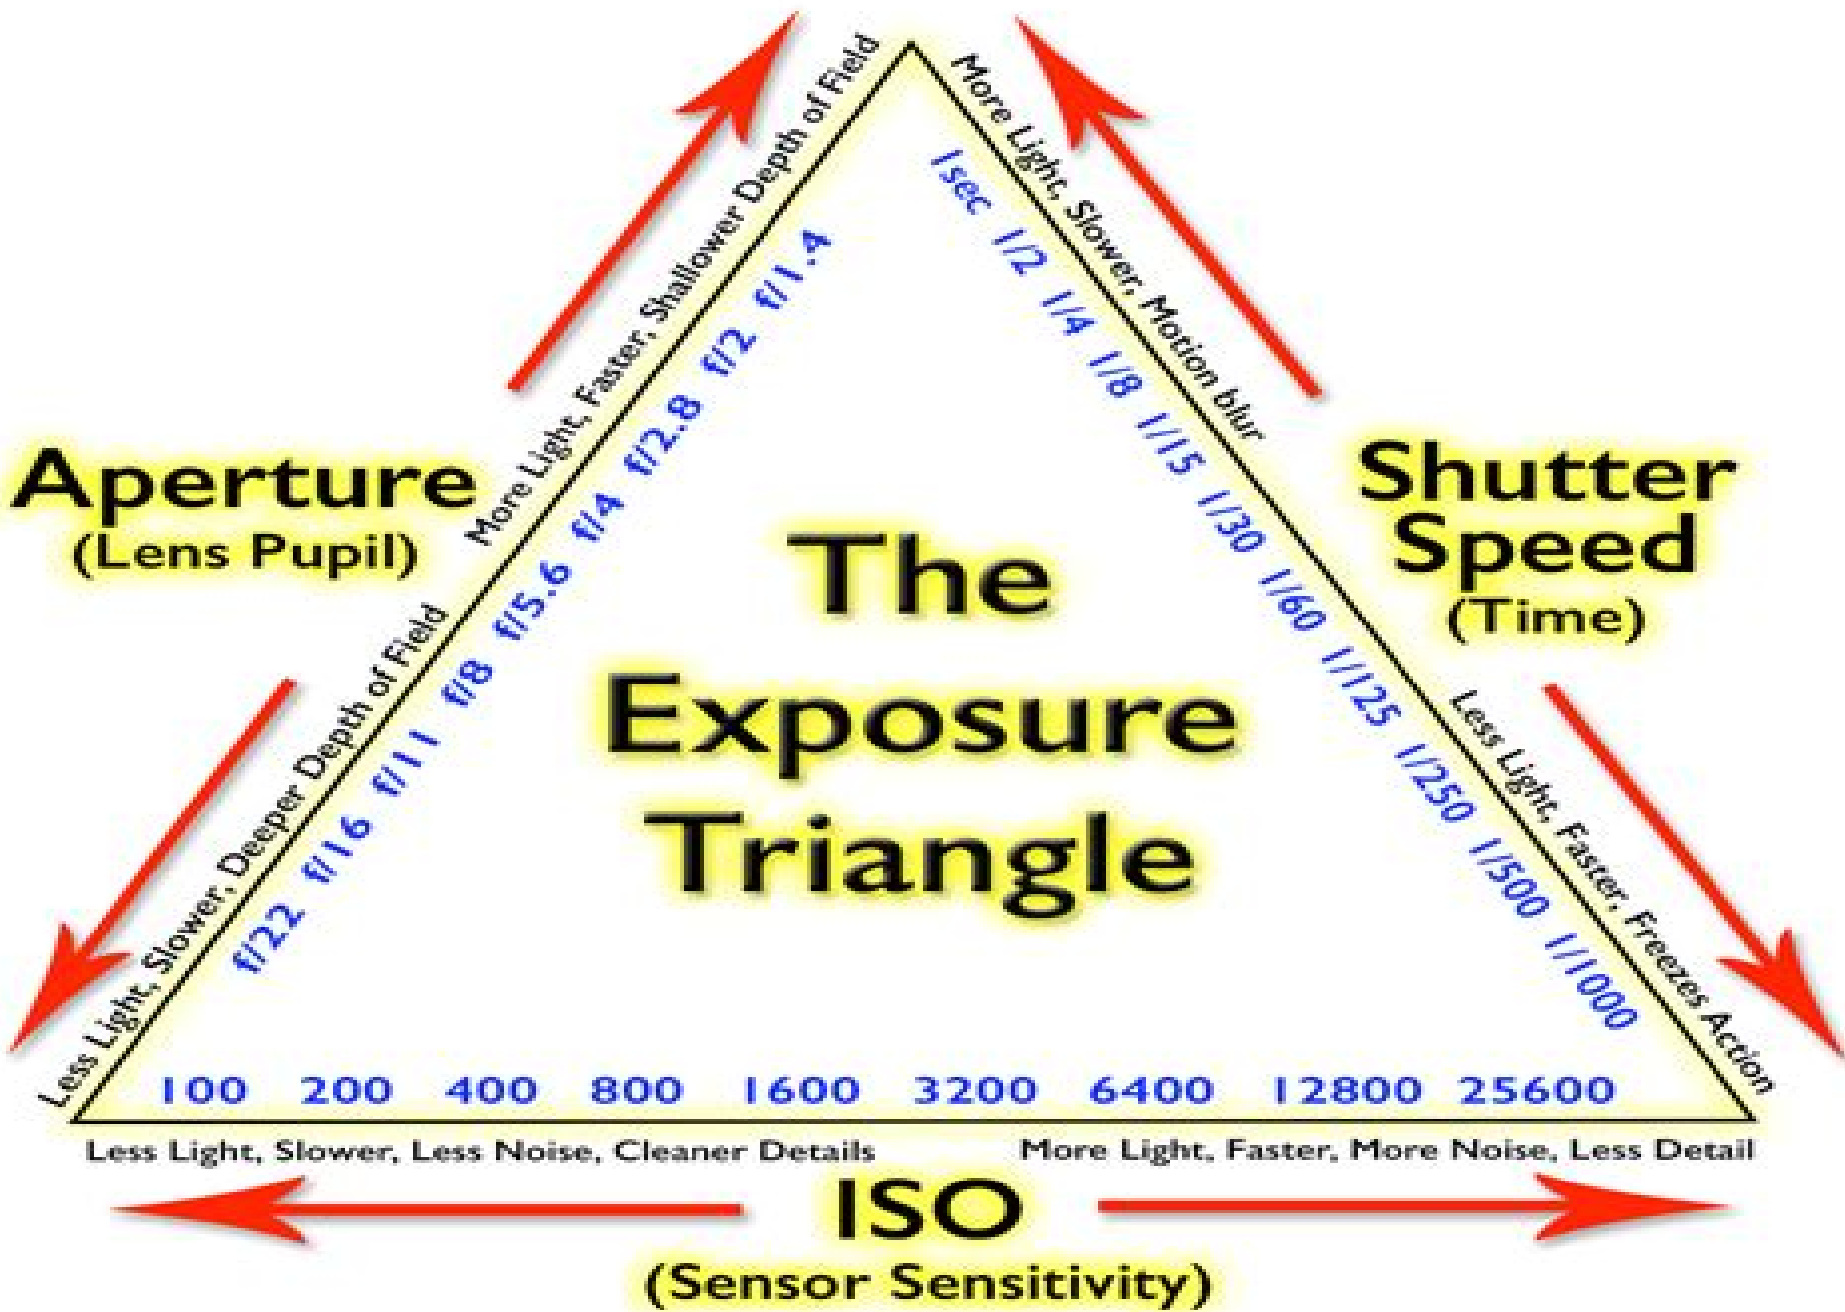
Aperture
(Lens Pupil)

Less Light, Slower, Deeper Depth of Field

More Light, Faster, Shallower Depth of Field

f/22 f/16 f/11 f/8 f/5.6 f/4 f/2.8 f/2 f/1.4

More Light, Slower, Motion blur

1sec 1/2 1/4 1/8 1/15 1/30 1/60 1/125 1/250 1/500 1/1000

Less Light, Faster, Freezes Action

Shutter Speed
(Time)

The Exposure Triangle

100 200 400 800 1600 3200 6400 12800 25600

Less Light, Slower, Less Noise, Cleaner Details

More Light, Faster, More Noise, Less Detail

ISO
(Sensor Sensitivity)